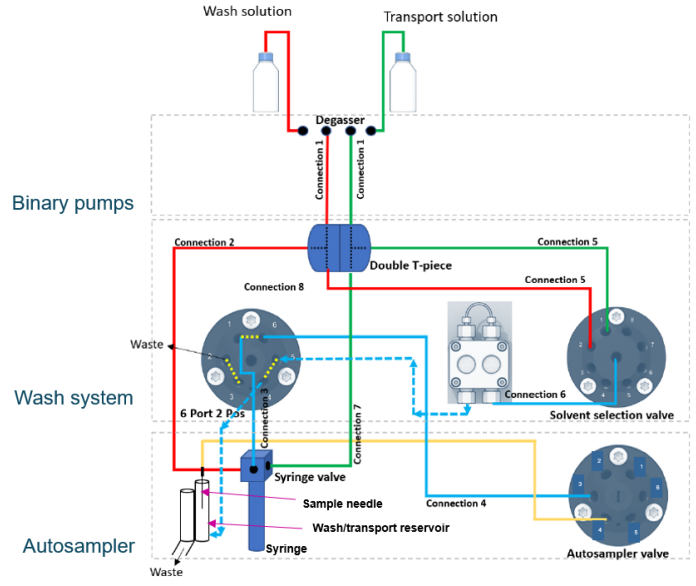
Wash solution

Transport solution

Degasser

Connection 1

Connection 1

Binary pumps

Connection 2

Double T-piece

Connection 5

Connection 5

Connection 8

Waste

1

6

2

5

3

4

Connection 3

Connection 7

6 Port 2 Pos

Connection 6

1

2

3

4

5

6

7

Solvent selection valve

Wash system

Syringe valve

Sample needle

Wash/transport reservoir

Connection 4

1

2

3

4

5

6

Autosampler

Syringe

Autosampler valve

Waste